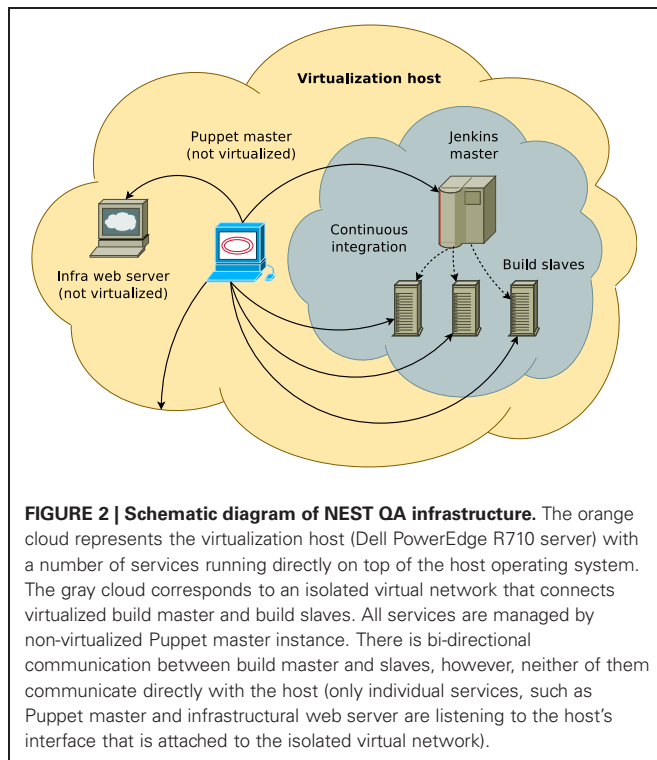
Virtualization host

Puppet master
(not virtualized)

Jenkins
master

Continuous
integration

Infra web server
(not virtualized)

Build slaves

FIGURE 2 | Schematic diagram of NEST QA infrastructure. The orange cloud represents the virtualization host (Dell PowerEdge R710 server) with a number of services running directly on top of the host operating system. The gray cloud corresponds to an isolated virtual network that connects virtualized build master and build slaves. All services are managed by non-virtualized Puppet master instance. There is bi-directional communication between build master and slaves, however, neither of them communicate directly with the host (only individual services, such as Puppet master and infrastructural web server are listening to the host's interface that is attached to the isolated virtual network).